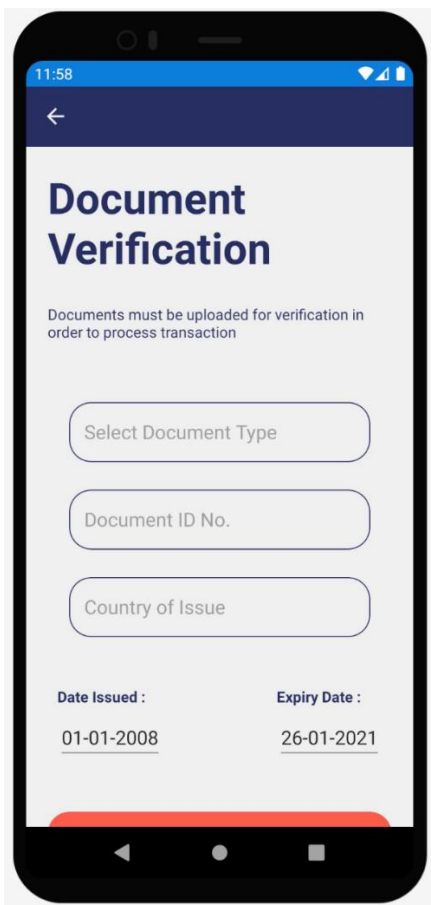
11:58

Document Verification

Documents must be uploaded for verification in order to process transaction

Select Document Type

Document ID No.

Country of Issue

Date Issued :

01-01-2008

Expiry Date :

26-01-2021